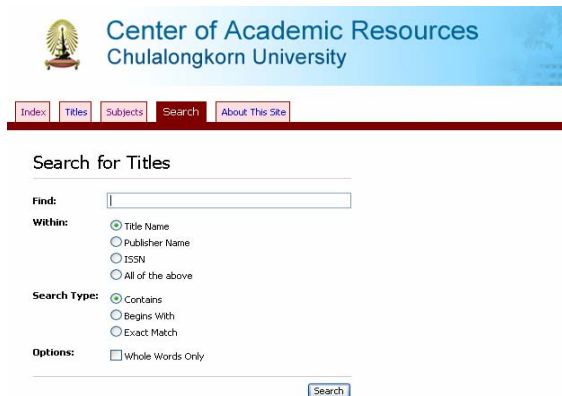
Center of Academic Resources
Chulalongkorn University

Index | Titles | Subjects | Search | About This Site

Search for Titles

Find:

Within:
Title Name
Publisher Name
ISSN
All of the above

Search Type:
Contains
Begins With
Exact Match

Options:
Whole Words Only

Search